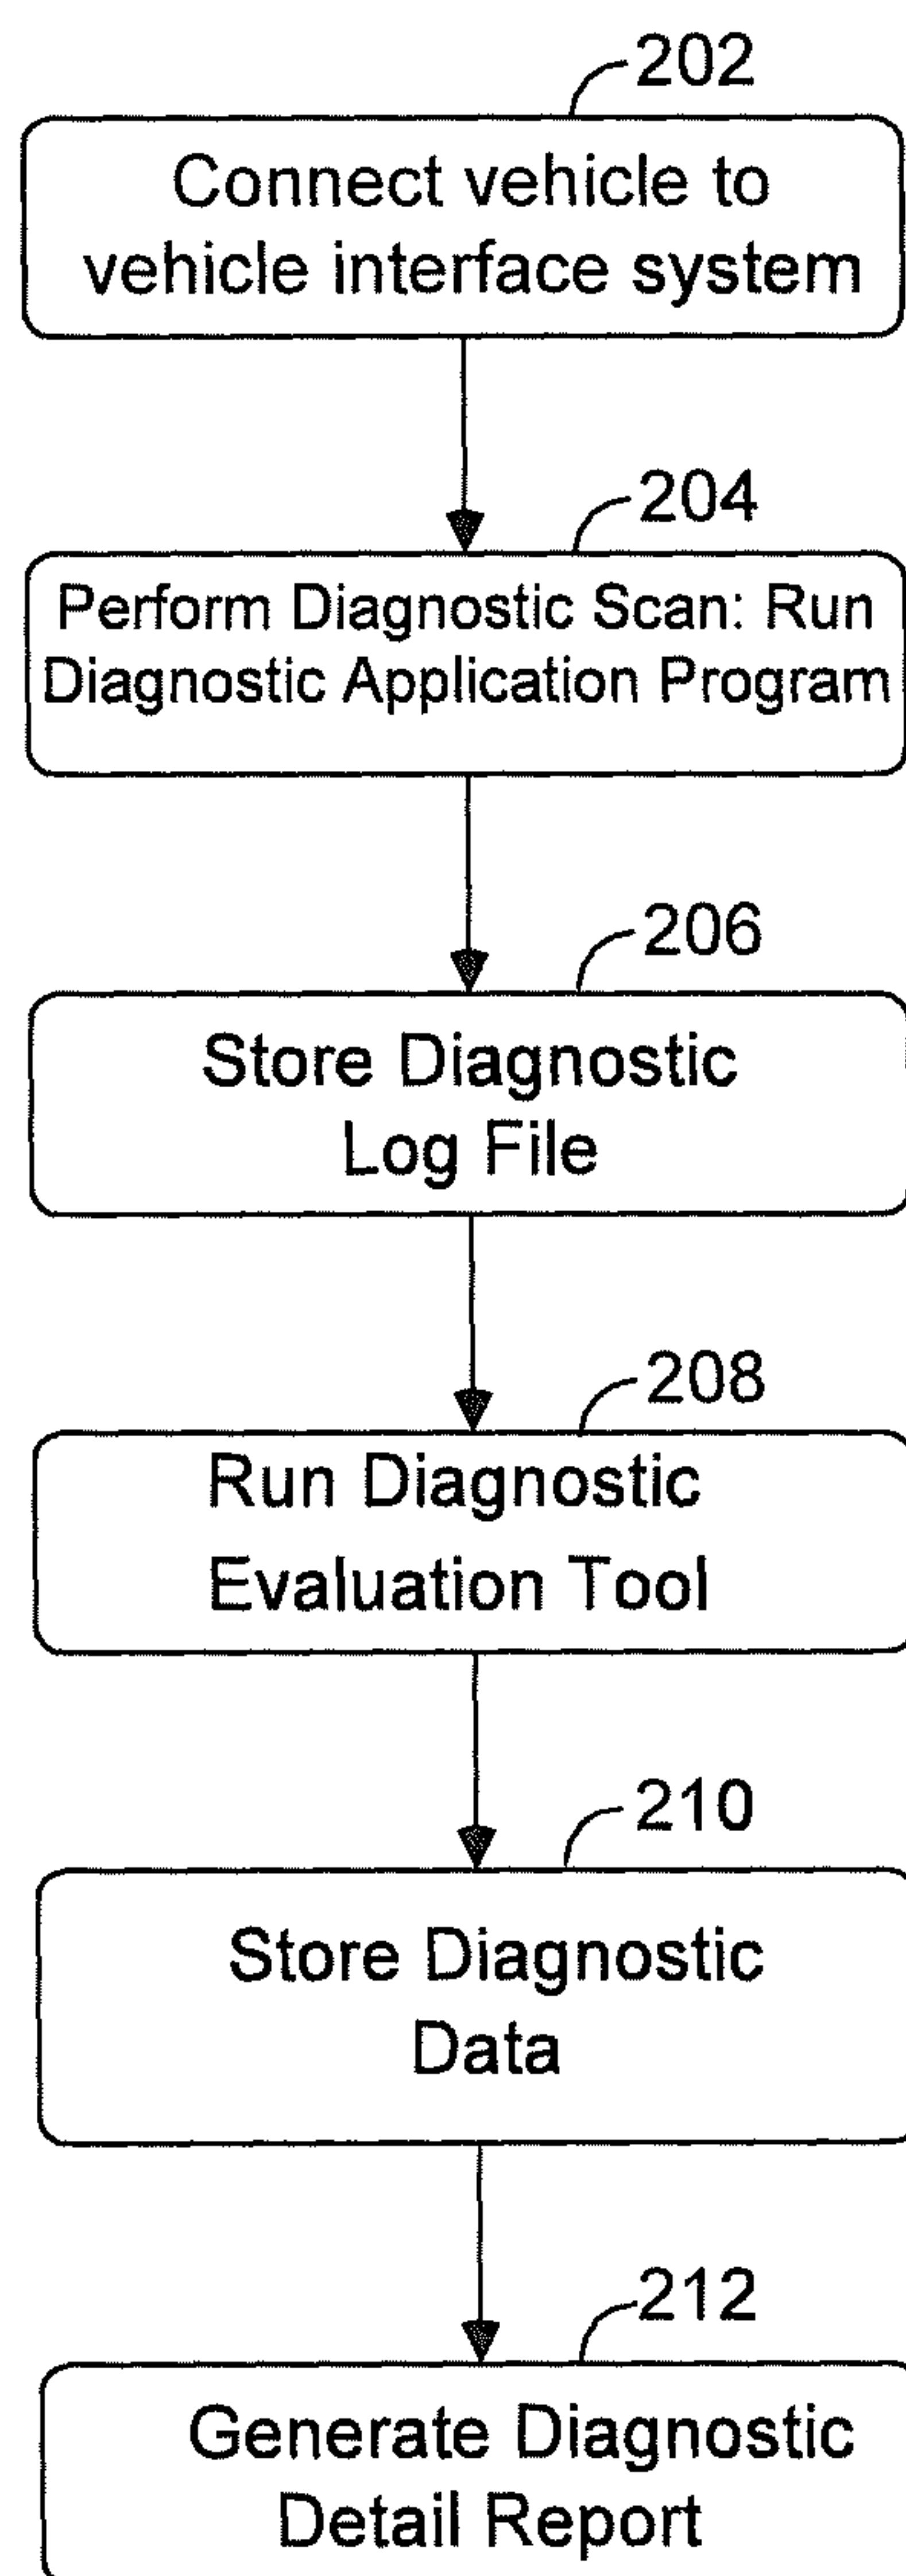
202

Connect vehicle to vehicle interface system

204

Perform Diagnostic Scan: Run Diagnostic Application Program

206

Store Diagnostic Log File

208

Run Diagnostic Evaluation Tool

210

Store Diagnostic Data

212

Generate Diagnostic Detail Report